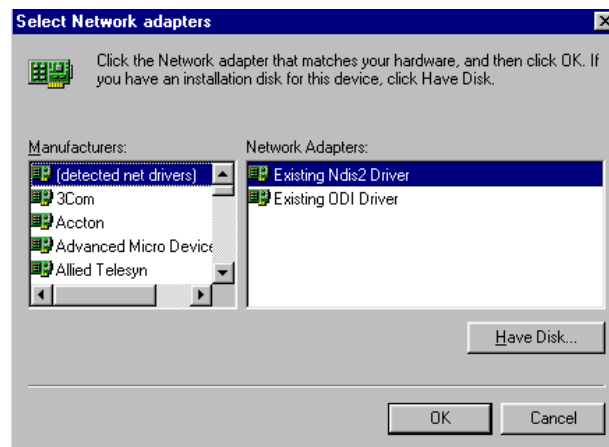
Select Network adapters

Click the Network adapter that matches your hardware, and then click OK. If you have an installation disk for this device, click Have Disk.

Manufacturers:
(detected net drivers)
3Com
Accton
Advanced Micro Device
Allied Telesyn

Network Adapters:
Existing Ndis2 Driver
Existing ODI Driver

Have Disk...

OK
Cancel